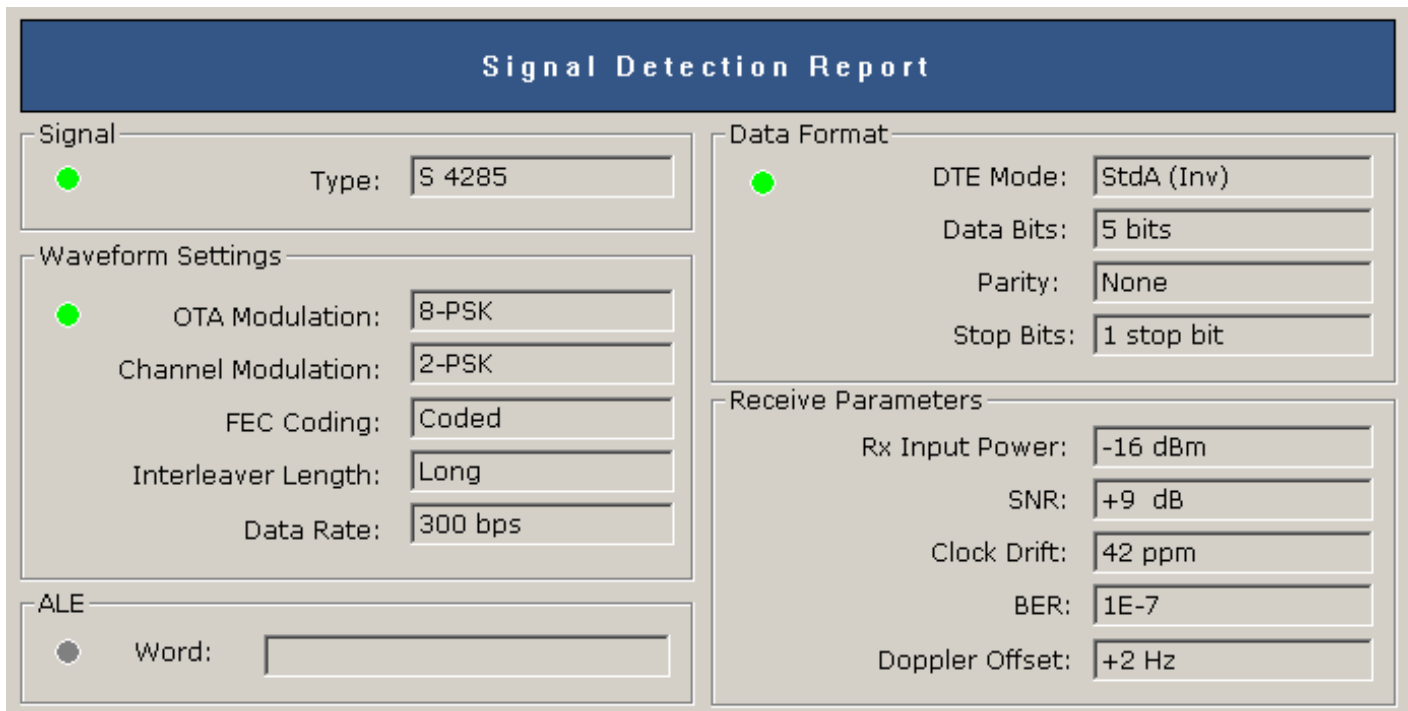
Signal Detection Report

Signal

Type: S 4285

Waveform Settings

OTA Modulation: 8-PSK

Channel Modulation: 2-PSK

FEC Coding: Coded

Interleaver Length: Long

Data Rate: 300 bps

ALE

Word:

Data Format

DTE Mode: StdA (Inv)

Data Bits: 5 bits

Parity: None

Stop Bits: 1 stop bit

Receive Parameters

Rx Input Power: -16 dBm

SNR: +9 dB

Clock Drift: 42 ppm

BER: 1E-7

Doppler Offset: +2 Hz